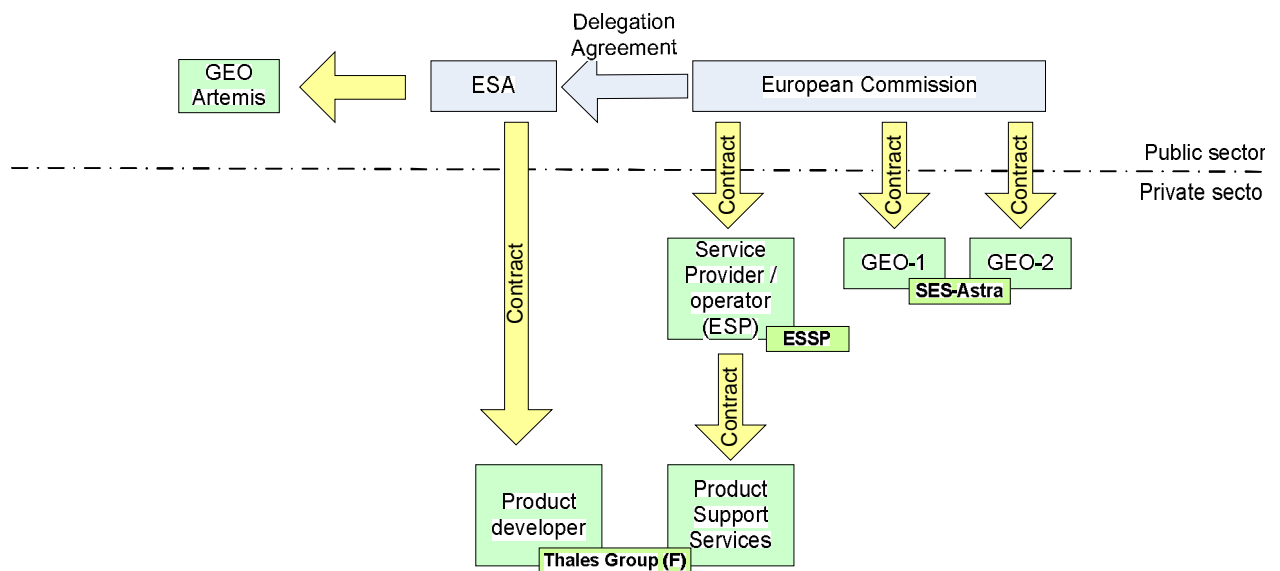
Delegation Agreement

GEO Artemis

ESA

European Commission

Contract

Contract

Contract

Public sector

Private secto

Contract

Service Provider / operator (ESP)

ESSP

GEO-1

GEO-2

SES-Astra

Contract

Product developer

Product Support Services

Thales Group (F)